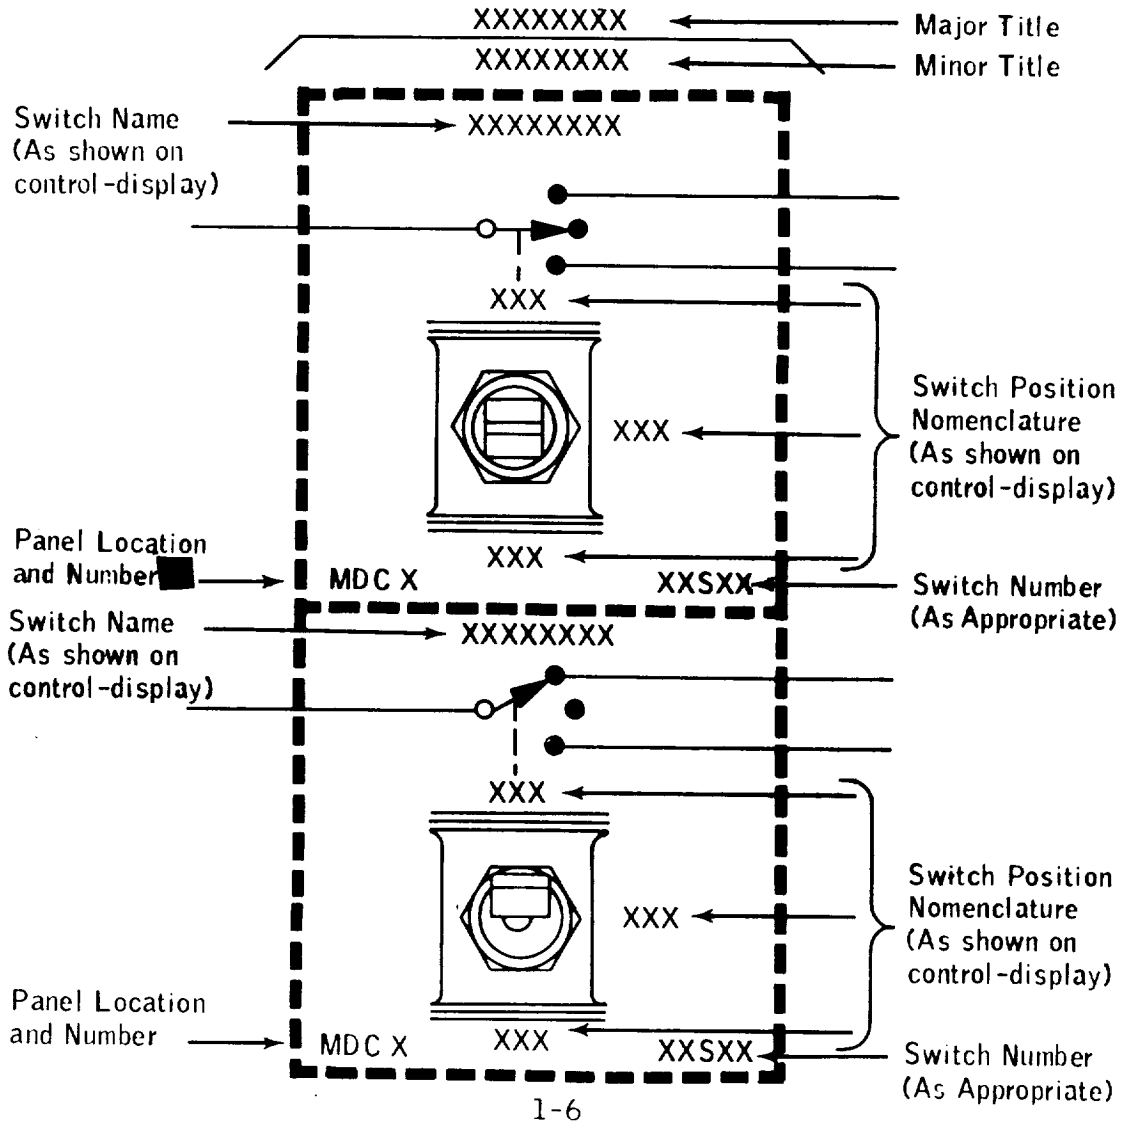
XXXXXXXX
Major Title
XXXXXXXX
Minor Title

Switch Name
(As shown on control-display)
XXXXXXXX

XXX
XXX
XXX
Switch Position Nomenclature
(As shown on control-display)

Panel Location and Number
MDC X
XXSXX
Switch Number
(As Appropriate)

Switch Name
(As shown on control-display)
XXXXXXXX

XXX
XXX
XXX
Switch Position Nomenclature
(As shown on control-display)

Panel Location and Number
MDC X
XXSXX
Switch Number
(As Appropriate)

1-6